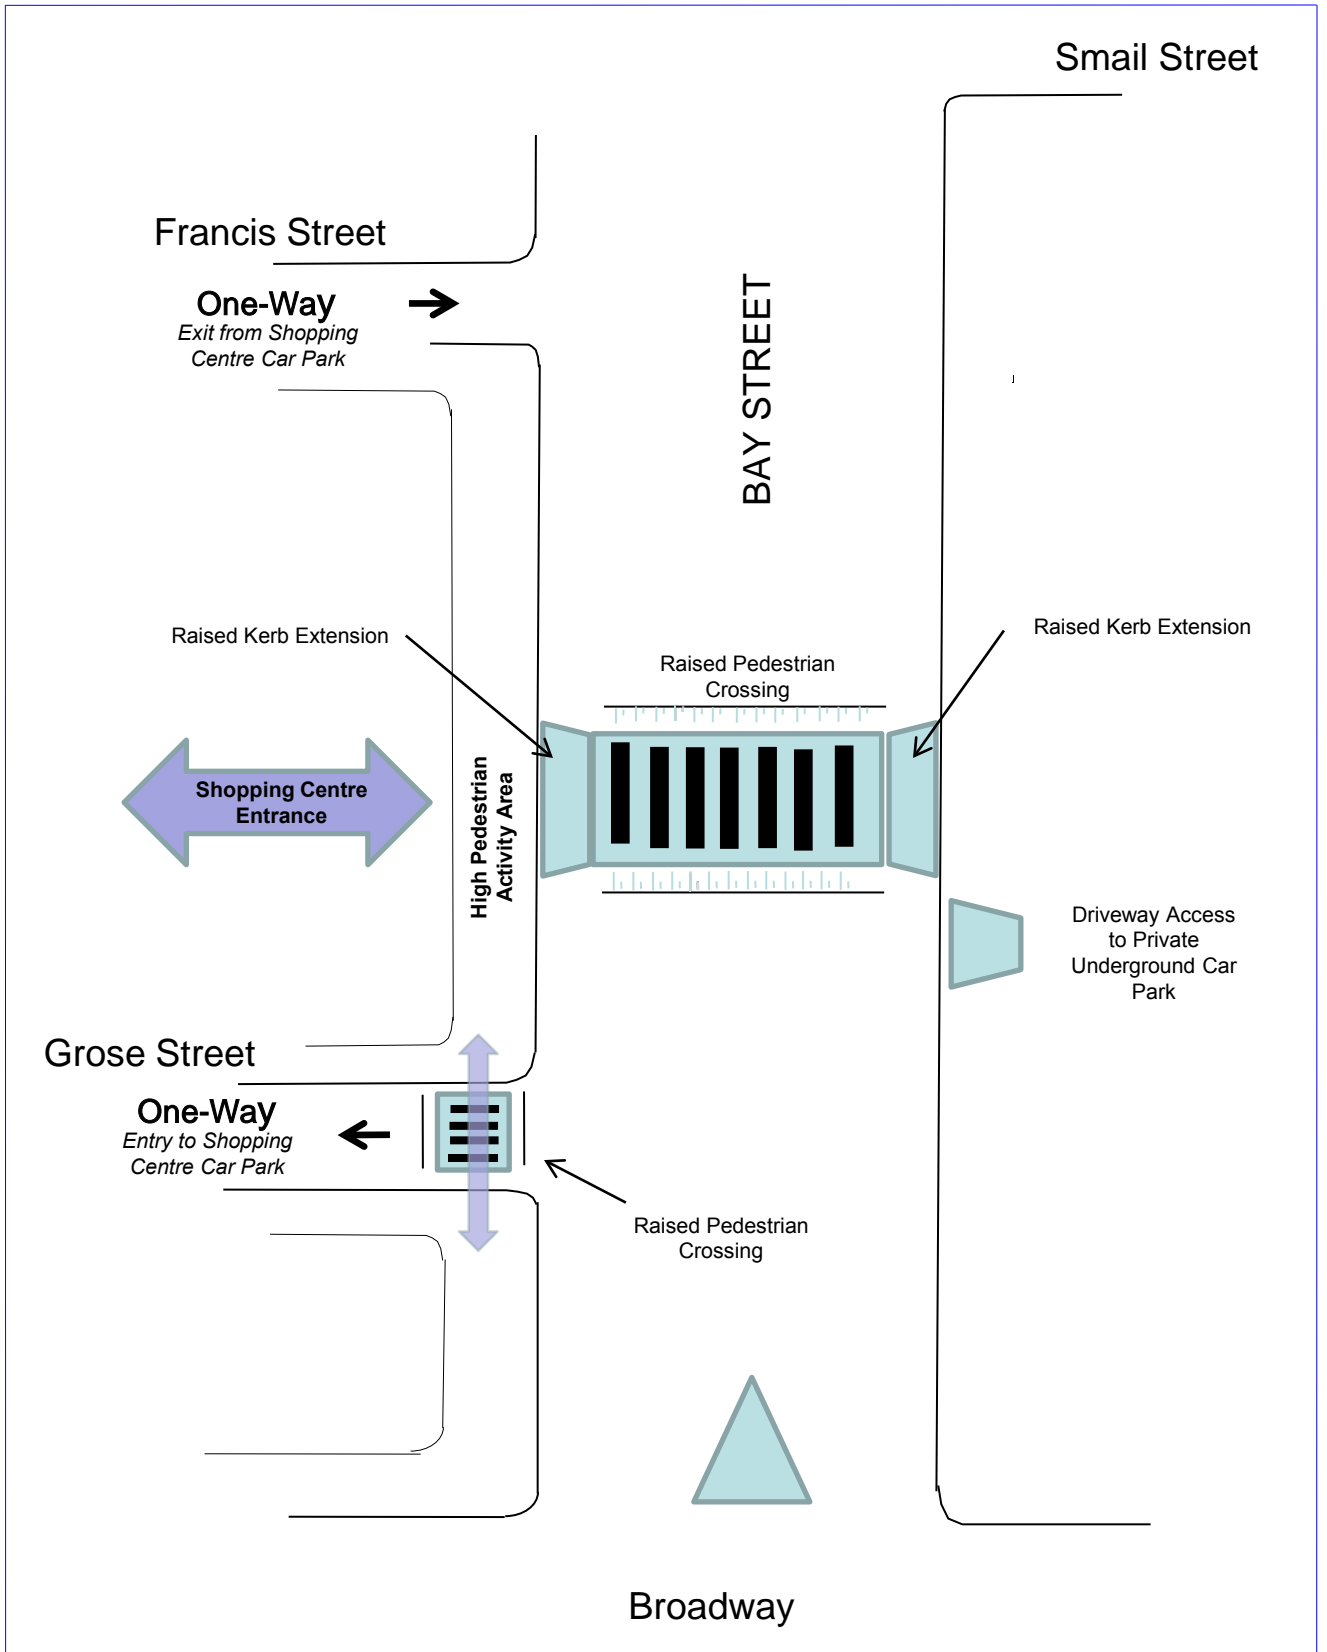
Smail Street

Francis Street

One-Way
Exit from Shopping Centre Car Park

BAY STREET

Raised Kerb Extension

Raised Pedestrian Crossing

Raised Kerb Extension

Shopping Centre Entrance

High Pedestrian Activity Area

Driveway Access to Private Underground Car Park

Grose Street

One-Way
Entry to Shopping Centre Car Park

Raised Pedestrian Crossing

Broadway